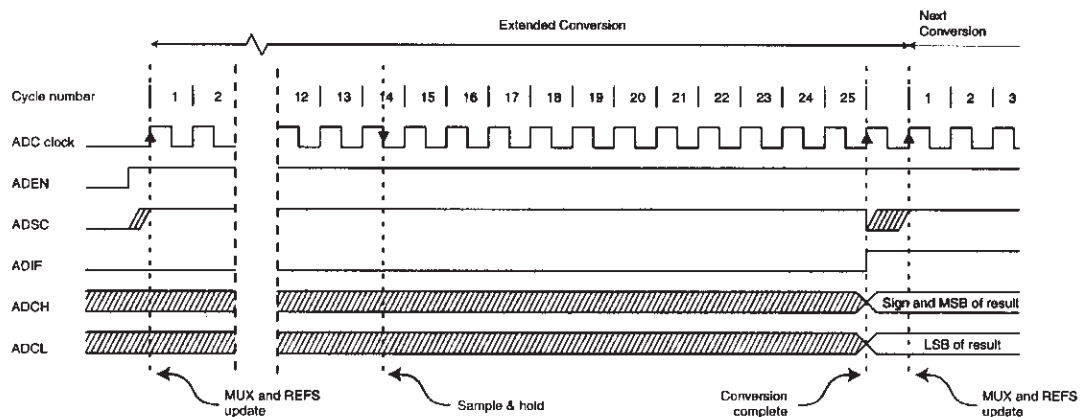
Extended Conversion

Next Conversion

Cycle number 1 2 12 13 14 15 16 17 18 19 20 21 22 23 24 25 1 2 3

ADC clock

ADEN

ADSC

ADIF

ADCH

Sign and MSB of result

ADCL

LSB of result

MUX and REFS update

Sample & hold

Conversion complete

MUX and REFS update